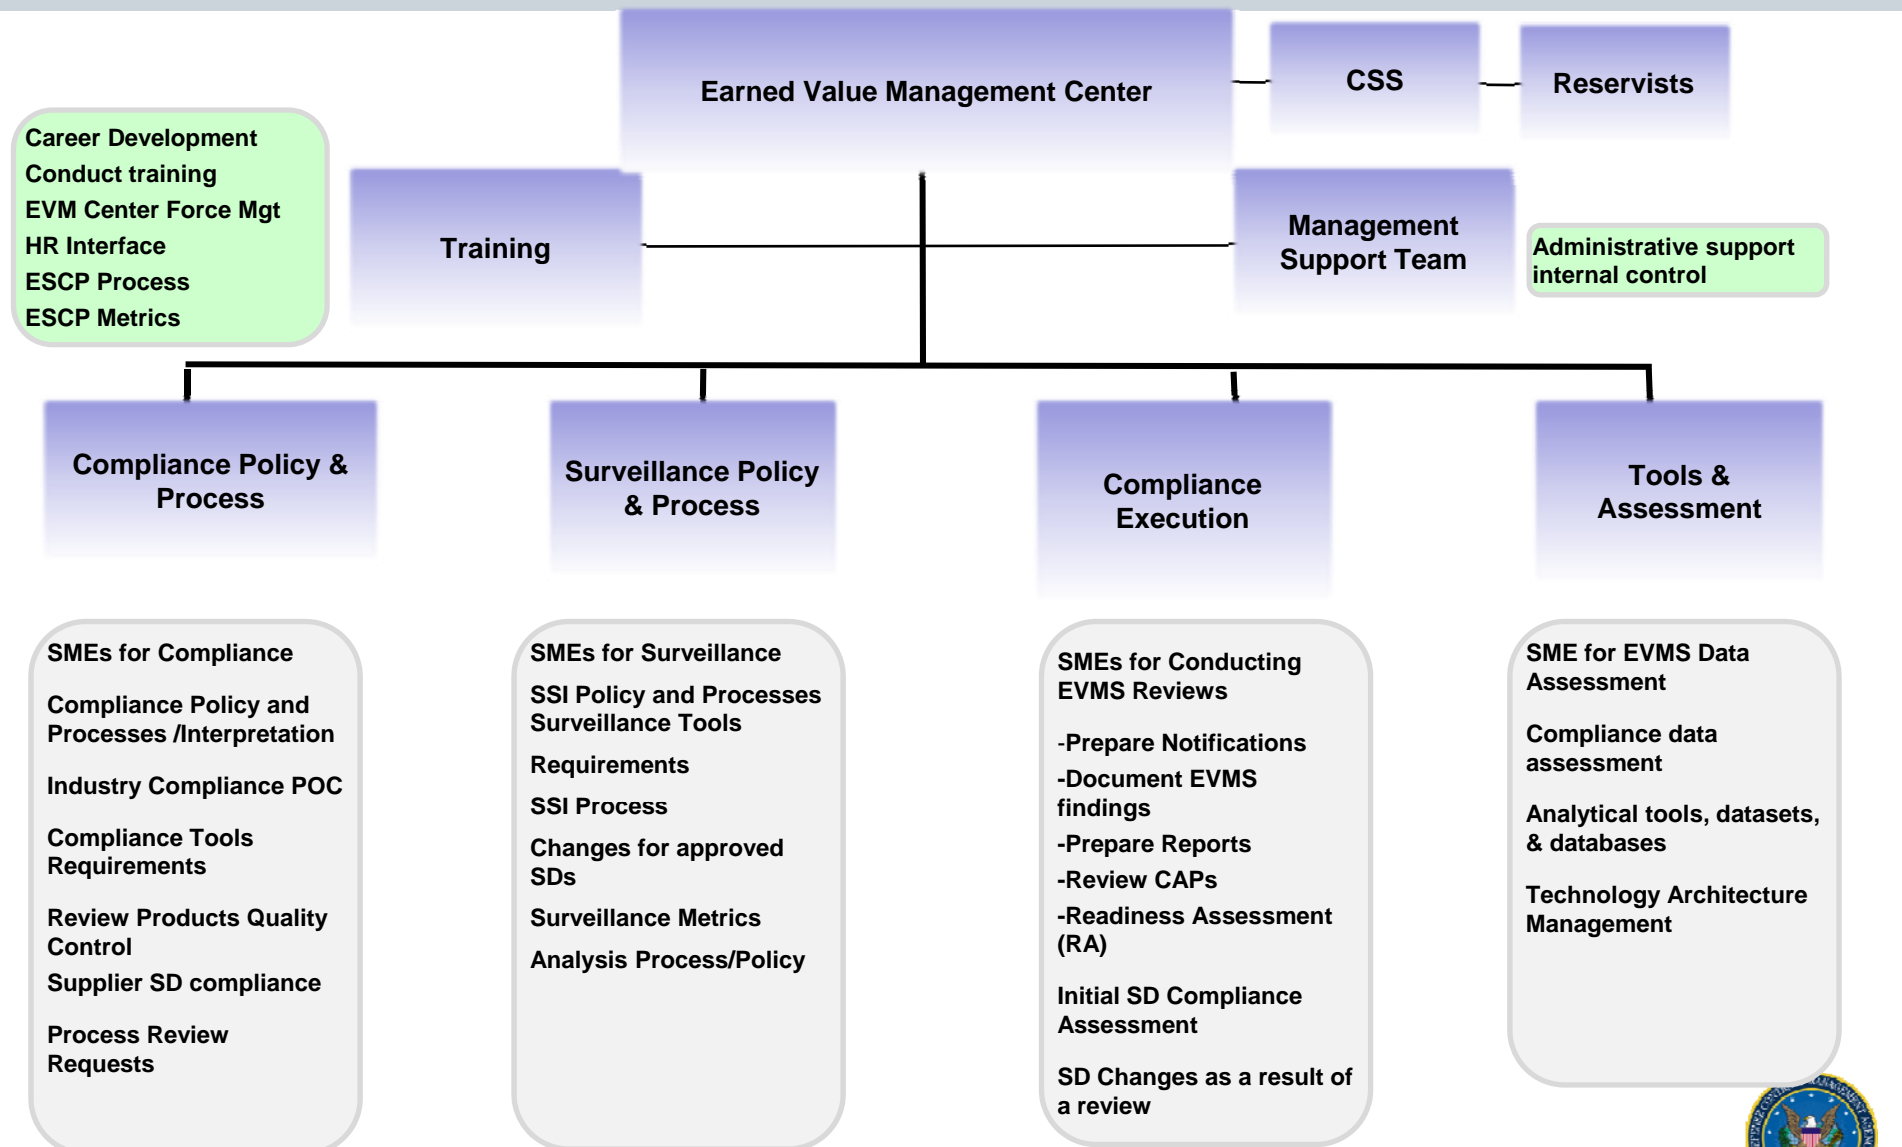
Earned Value Management Center

CSS

Reservists

Career Development
Conduct training
EVM Center Force Mgt
HR Interface
ESCP Process
ESCP Metrics

Training

Management Support Team

Administrative support internal control

Compliance Policy & Process

Surveillance Policy & Process

Compliance Execution

Tools & Assessment

SMEs for Compliance

Compliance Policy and Processes /Interpretation

Industry Compliance POC

Compliance Tools Requirements

Review Products Quality Control

Supplier SD compliance

Process Review Requests

SMEs for Surveillance

SSI Policy and Processes Surveillance Tools

Requirements

SSI Process

Changes for approved SDs

Surveillance Metrics

Analysis Process/Policy

SMEs for Conducting EVMS Reviews

-Prepare Notifications

-Document EVMS findings

-Prepare Reports

-Review CAPs

-Readiness Assessment (RA)

Initial SD Compliance Assessment

SD Changes as a result of a review

SME for EVMS Data Assessment

Compliance data assessment

Analytical tools, datasets, & databases

Technology Architecture Management